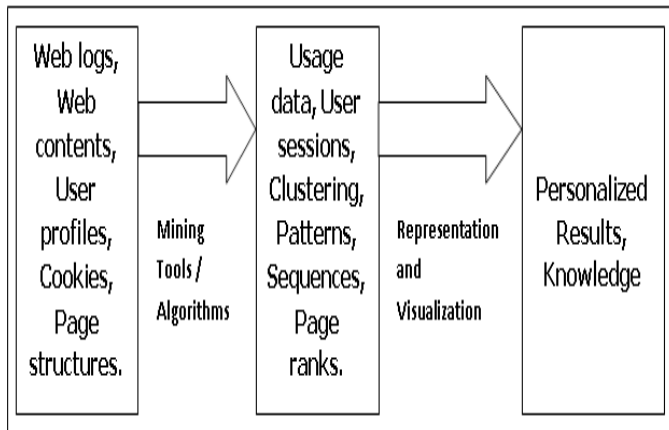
Web logs, Web contents, User profiles, Cookies, Page structures.

Mining Tools / Algorithms

Usage data, User sessions, Clustering, Patterns, Sequences, Page ranks.

Representation and Visualization

Personalized Results, Knowledge